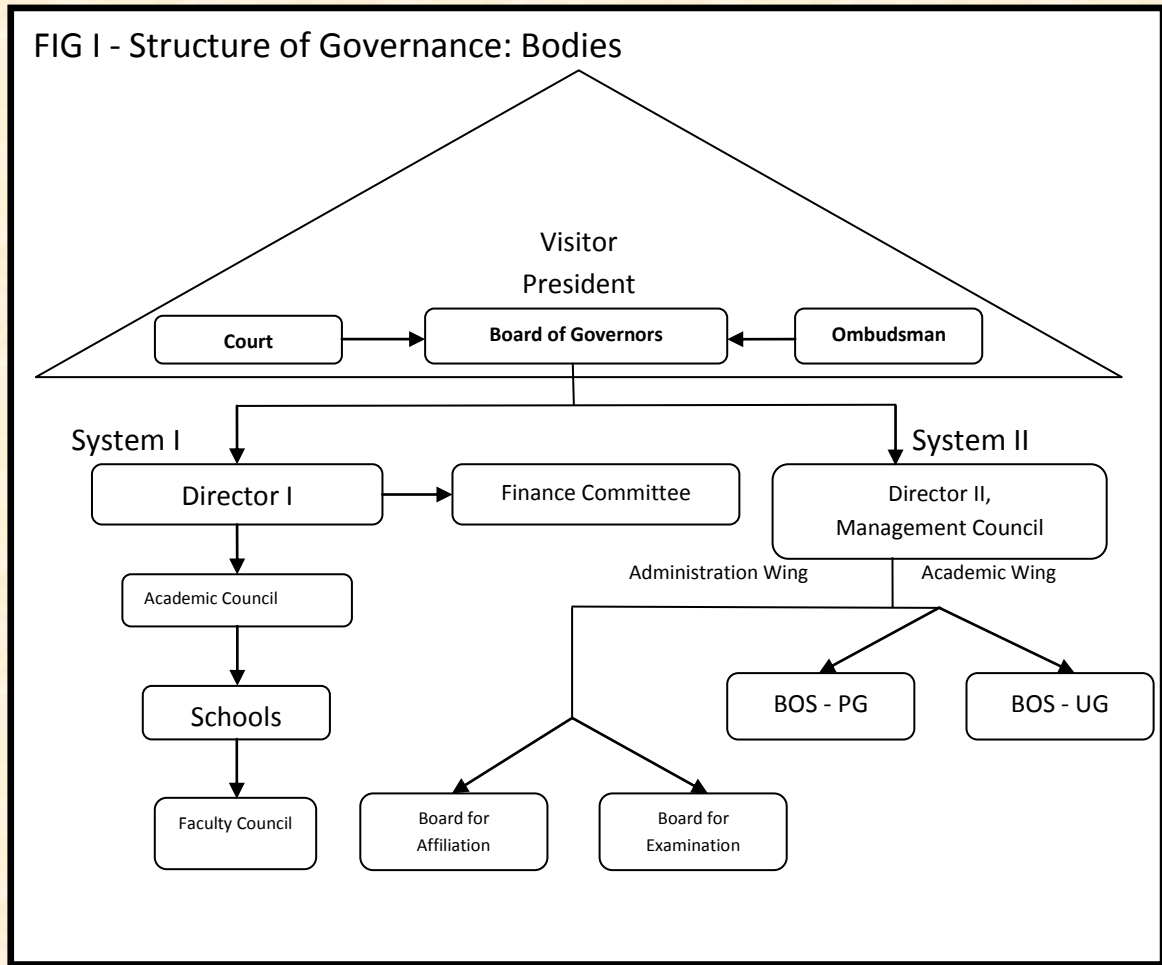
FIG I - Structure of Governance: Bodies

Visitor
President

Court

Board of Governors

Ombudsman

System I

System II

Director I

Finance Committee

Director II, Management Council

Administration Wing

Academic Wing

Academic Council

Schools

Faculty Council

BOS - PG

BOS - UG

Board for Affiliation

Board for Examination